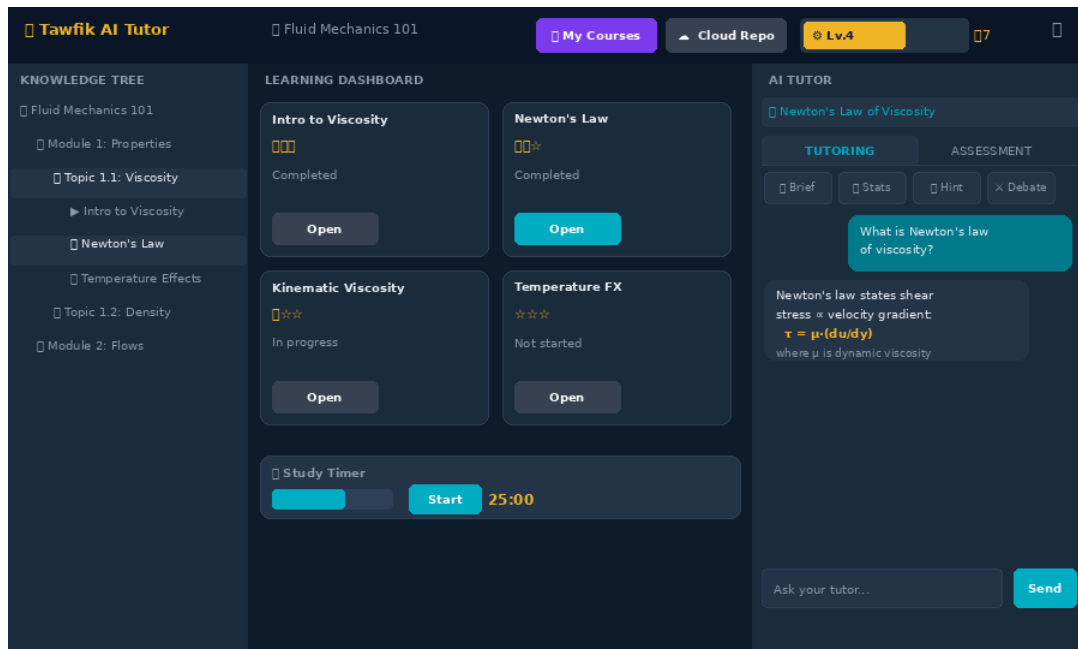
Tawfik AI Tutor

Fluid Mechanics 101

My Courses

☁ Cloud Repo

⚙ Lv.4

7

KNOWLEDGE TREE

Fluid Mechanics 101

Module 1: Properties

Topic 1.1: Viscosity

▶ Intro to Viscosity

Newton's Law

Temperature Effects

Topic 1.2: Density

Module 2: Flows

LEARNING DASHBOARD

Intro to Viscosity

Completed

Open

Newton's Law

☆

Completed

Open

Kinematic Viscosity

☆☆

In progress

Open

Temperature FX

☆☆☆

Not started

Open

Study Timer

Start

25:00

AI TUTOR

Newton's Law of Viscosity

TUTORING

ASSESSMENT

Brief

Stats

Hint

⚔ Debate

What is Newton's law of viscosity?

Newton's law states shear stress ∝ velocity gradient:

$\tau = \mu \cdot (du/dy)$

where μ is dynamic viscosity

Ask your tutor...

Send